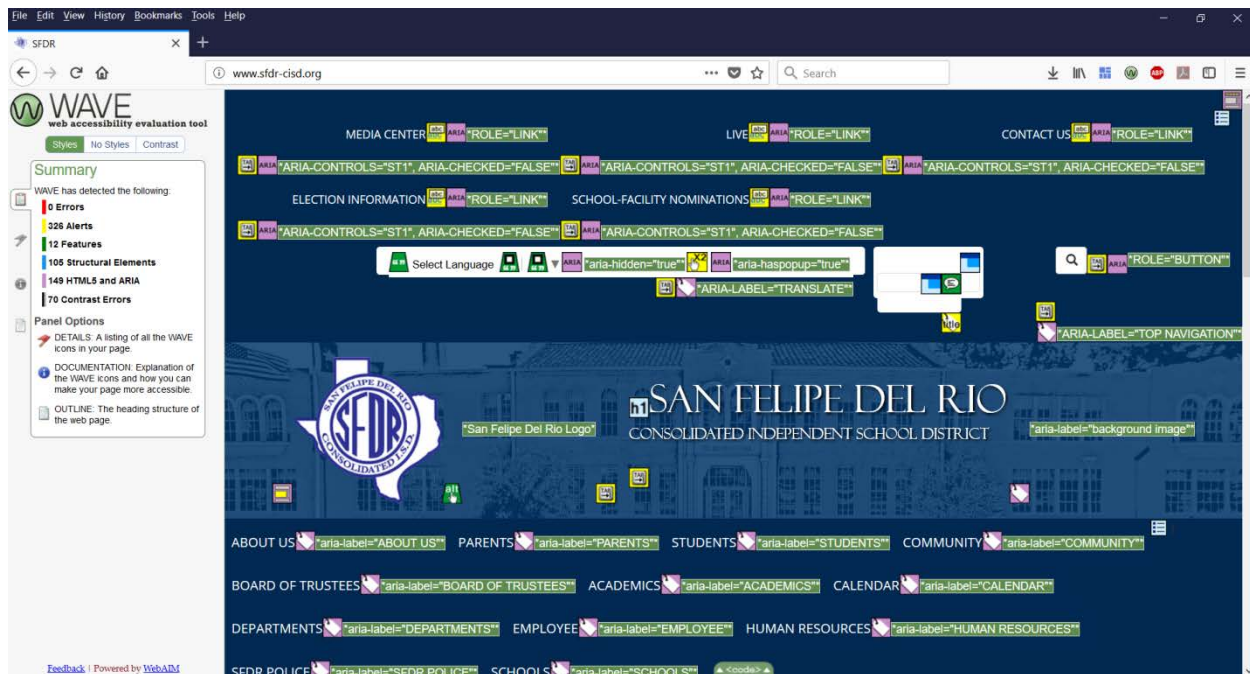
File Edit View History Bookmarks Tools Help

SFDR

www.sfdr-cisd.org

Search

WAVE
web accessibility evaluation tool

Styles No Styles Contrast

Summary
WAVE has detected the following:
0 Errors
326 Alerts
12 Features
105 Structural Elements
149 HTML5 and ARIA
70 Contrast Errors

Panel Options
DETAILS: A listing of all the WAVE icons in your page.
DOCUMENTATION: Explanation of the WAVE icons and how you can make your page more accessible.
OUTLINE: The heading structure of the web page.

Feedback | Powered by WebAIM

MEDIA CENTER abc ARIA "ROLE="LINK""
LIVE abc ARIA "ROLE="LINK""
CONTACT US abc ARIA "ROLE="LINK""

ARIA "ARIA-CONTROLS="ST1", ARIA-CHECKED="FALSE"" ARIA "ARIA-CONTROLS="ST1", ARIA-CHECKED="FALSE"" ARIA "ARIA-CONTROLS="ST1", ARIA-CHECKED="FALSE""

ELECTION INFORMATION abc ARIA "ROLE="LINK""
SCHOOL-FACILITY NOMINATIONS abc ARIA "ROLE="LINK""

ARIA "ARIA-CONTROLS="ST1", ARIA-CHECKED="FALSE"" ARIA "ARIA-CONTROLS="ST1", ARIA-CHECKED="FALSE""

Select Language ARIA "aria-hidden="true"" ARIA "aria-haspopup="true""
ARIA "ROLE="BUTTON""
"ARIA-LABEL="TRANSLATE""
title
"ARIA-LABEL="TOP NAVIGATION""

SAN FELIPE DEL RIO CONSOLIDATED I.S.D. SFDR
"San Felipe Del Rio Logo"
h1 SAN FELIPE DEL RIO
CONSOLIDATED INDEPENDENT SCHOOL DISTRICT
"aria-label="background image""
alt

ABOUT US "aria-label="ABOUT US"" PARENTS "aria-label="PARENTS"" STUDENTS "aria-label="STUDENTS"" COMMUNITY "aria-label="COMMUNITY""

BOARD OF TRUSTEES "aria-label="BOARD OF TRUSTEES"" ACADEMICS "aria-label="ACADEMICS"" CALENDAR "aria-label="CALENDAR""

DEPARTMENTS "aria-label="DEPARTMENTS"" EMPLOYEE "aria-label="EMPLOYEE"" HUMAN RESOURCES "aria-label="HUMAN RESOURCES""

SFDR POLICE "aria-label="SFDR POLICE"" SCHOOLS "aria-label="SCHOOLS"" <code>